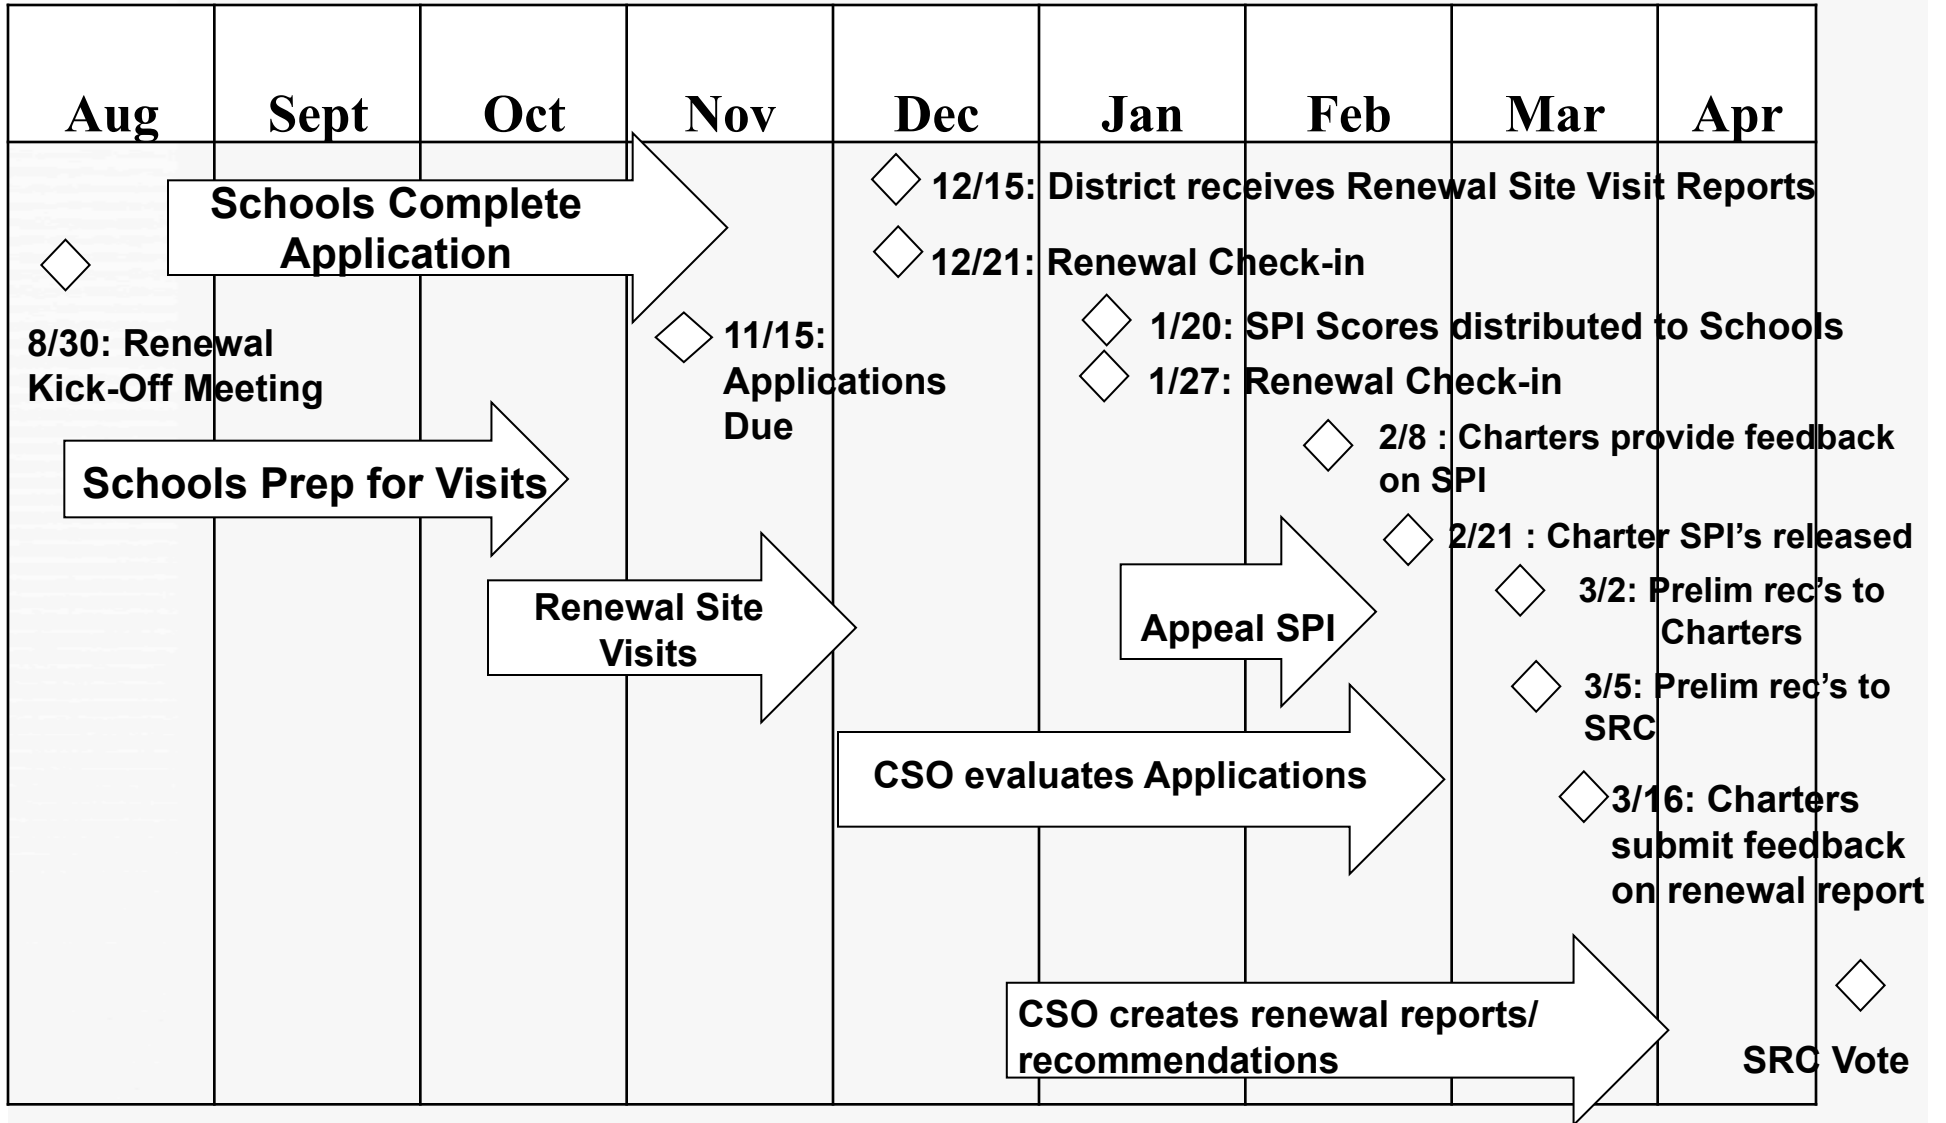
| Aug | Sept | Oct | Nov | Dec | Jan | Feb | Mar | Apr |
|---|---|---|---|---|---|---|---|---|

12/15: District receives Renewal Site Visit Reports

Schools Complete Application

12/21: Renewal Check-in

1/20: SPI Scores distributed to Schools

8/30: Renewal Kick-Off Meeting

11/15: Applications Due

1/27: Renewal Check-in

2/8 : Charters provide feedback on SPI

Schools Prep for Visits

2/21 : Charter SPI's released

3/2: Prelim rec's to Charters

Renewal Site Visits

Appeal SPI

3/5: Prelim rec's to SRC

CSO evaluates Applications

3/16: Charters submit feedback on renewal report

CSO creates renewal reports/ recommendations

SRC Vote